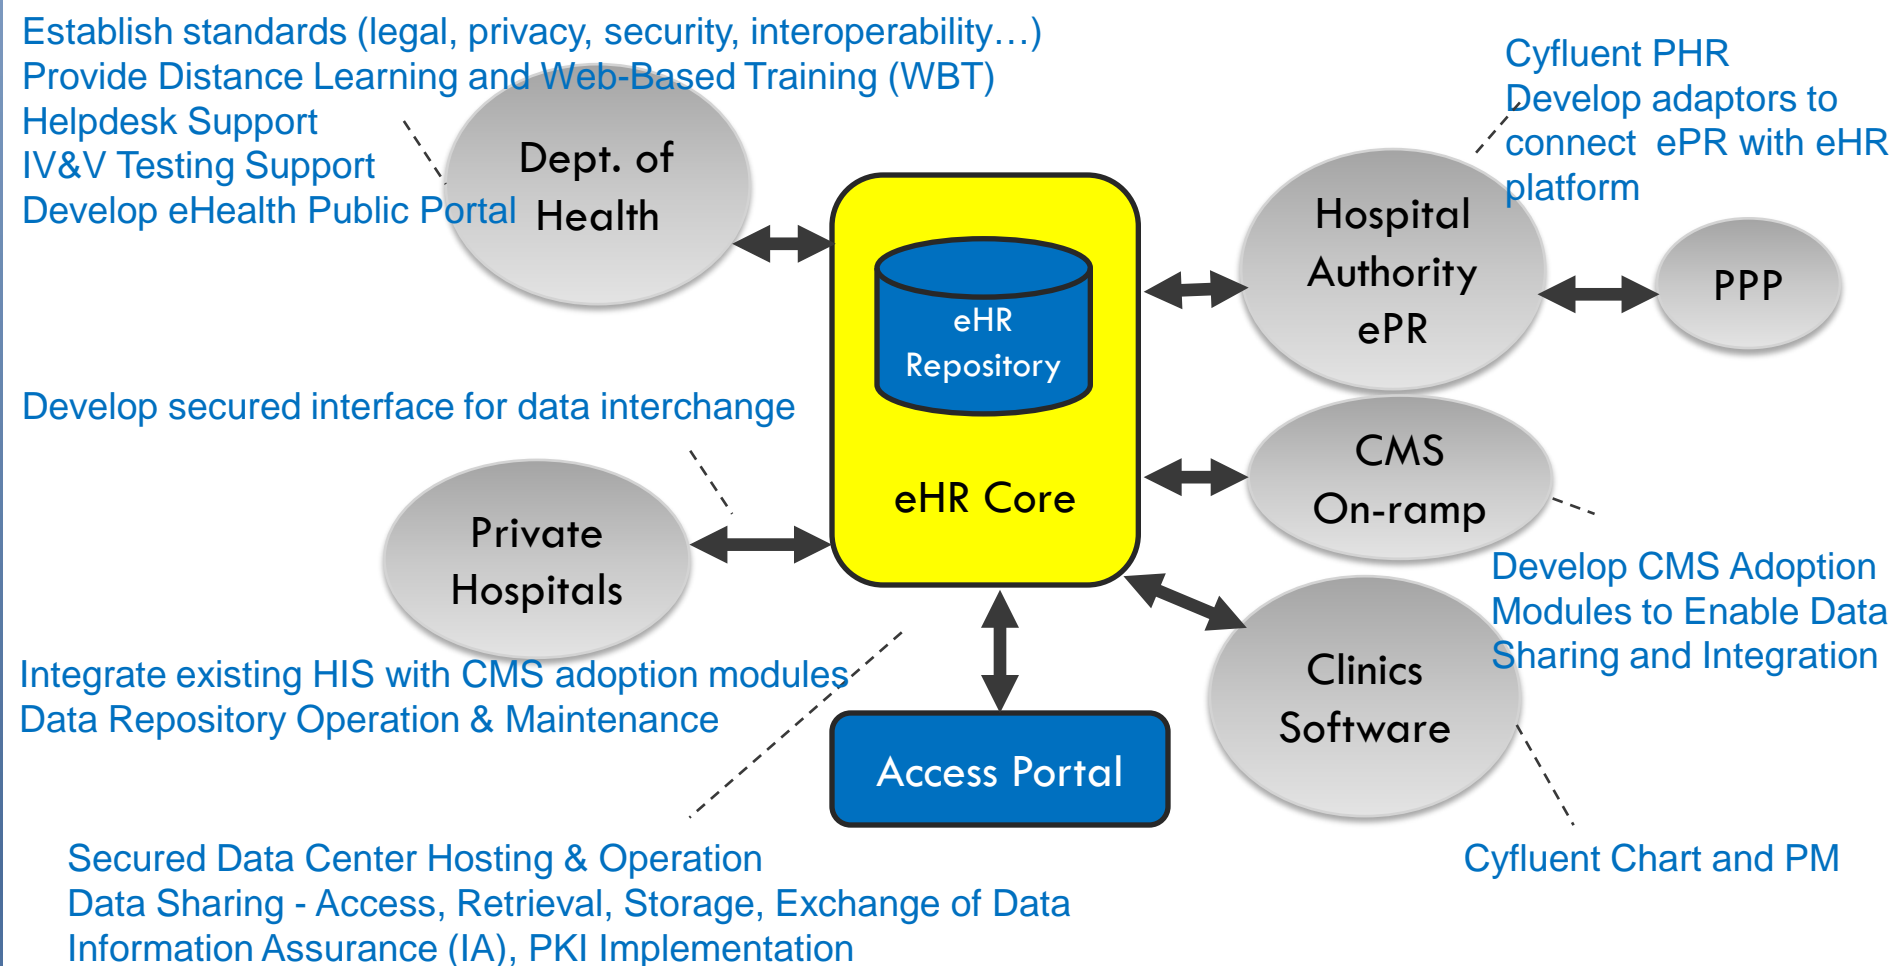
Establish standards (legal, privacy, security, interoperability…)
Provide Distance Learning and Web-Based Training (WBT)
Helpdesk Support
IV&V Testing Support
Develop eHealth Public Portal

Dept. of Health

Cyfluent PHR
Develop adaptors to connect ePR with eHR platform

eHR Repository

eHR Core

Hospital Authority ePR

PPP

Develop secured interface for data interchange

CMS On-ramp

Private Hospitals

Develop CMS Adoption Modules to Enable Data Sharing and Integration

Clinics Software

Integrate existing HIS with CMS adoption modules
Data Repository Operation & Maintenance

Access Portal

Secured Data Center Hosting & Operation
Data Sharing - Access, Retrieval, Storage, Exchange of Data
Information Assurance (IA), PKI Implementation

Cyfluent Chart and PM